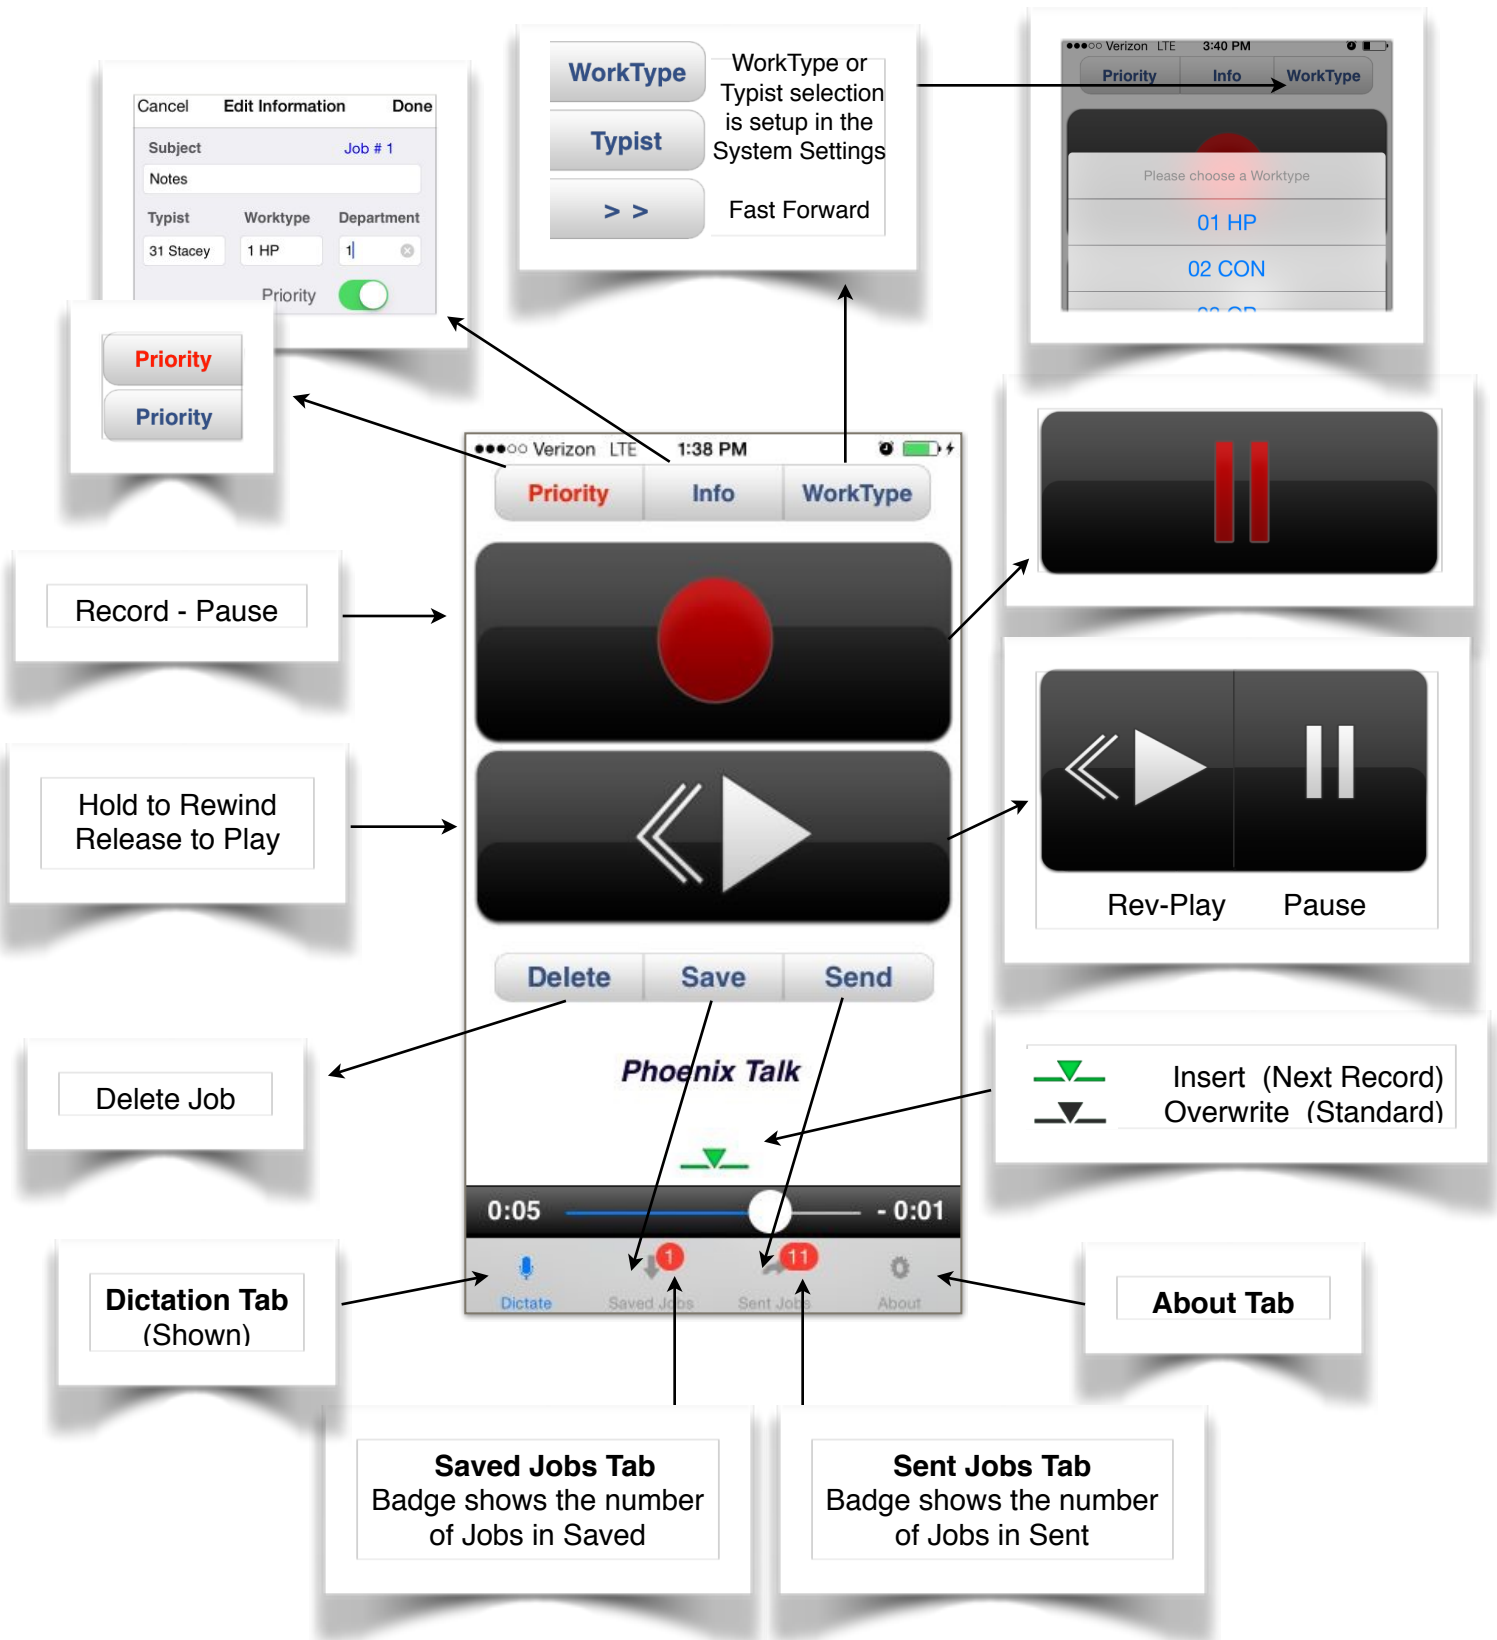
Cancel Edit Information Done

Subject Job # 1

Notes

Typist Worktype Department

31 Stacey 1 HP 1

Priority

WorkType

Typist

> >

WorkType or Typist selection is setup in the System Settings

Fast Forward

●●●○○ Verizon LTE 3:40 PM

Priority Info WorkType

Please choose a Worktype

01 HP

02 CON

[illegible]

Priority

Priority

●●●○○ Verizon LTE 1:38 PM

Priority Info WorkType

Record - Pause

Hold to Rewind Release to Play

Rev-Play Pause

Delete Save Send

Phoenix Talk

Delete Job

Insert (Next Record)
Overwrite (Standard)

0:05 - 0:01

Dictation Tab (Shown)

Dictate Saved Jobs Sent Jobs About

1 11

About Tab

Saved Jobs Tab
Badge shows the number of Jobs in Saved

Sent Jobs Tab
Badge shows the number of Jobs in Sent